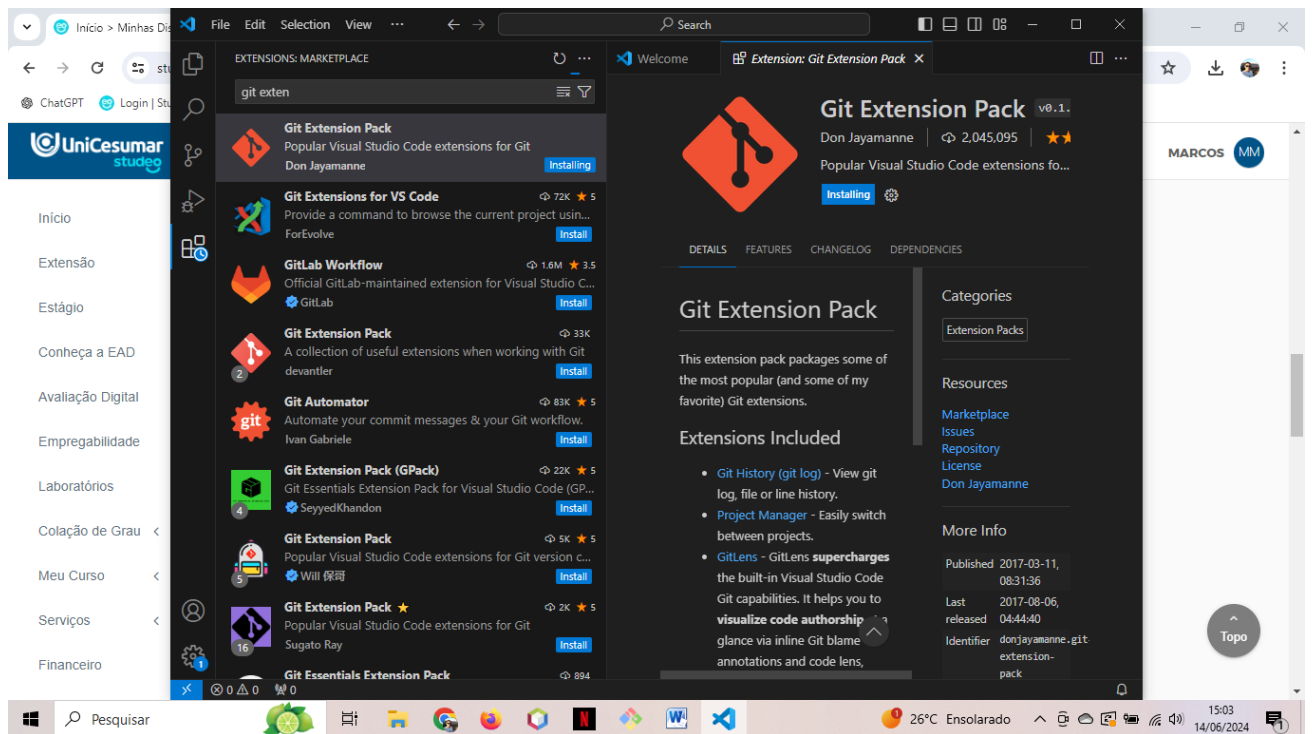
Início > Minhas Dis
ChatGPT Login | St
UniCesumar studeo
MARCOS MM
Início
Extensão
Estágio
Conheça a EAD
Avaliação Digital
Empregabilidade
Laboratórios
Colação de Grau
Meu Curso
Serviços
Financeiro
Topo

File Edit Selection View ··· Search

EXTENSIONS: MARKETPLACE
git exten

Git Extension Pack
Popular Visual Studio Code extensions for Git
Don Jayamanne
Installing

Git Extensions for VS Code 72K ★ 5
Provide a command to browse the current project usin...
ForEvolve
Install

GitLab Workflow 1.6M ★ 3.5
Official GitLab-maintained extension for Visual Studio C...
GitLab
Install

Git Extension Pack 33K
A collection of useful extensions when working with Git
devantler
Install

Git Automator 83K ★ 5
Automate your commit messages & your Git workflow.
Ivan Gabriele
Install

Git Extension Pack (GPack) 22K ★ 5
Git Essentials Extension Pack for Visual Studio Code (GP...
SeyyedKhandon
Install

Git Extension Pack 5K ★ 5
Popular Visual Studio Code extensions for Git version c...
Will 保哥
Install

Git Extension Pack ★ 2K ★ 5
Popular Visual Studio Code extensions for Git
Sugato Ray
Install

Git Essentials Extension Pack 894

Welcome
Extension: Git Extension Pack

Git Extension Pack v0.1.
Don Jayamanne 2,045,095
Popular Visual Studio Code extensions fo...
Installing

DETAILS FEATURES CHANGELOG DEPENDENCIES

Git Extension Pack
This extension pack packages some of the most popular (and some of my favorite) Git extensions.
Extensions Included
• Git History (git log) - View git log, file or line history.
• Project Manager - Easily switch between projects.
• GitLens - GitLens supercharges the built-in Visual Studio Code Git capabilities. It helps you to visualize code authorship at a glance via inline Git blame annotations and code lens,

Categories
Extension Packs
Resources
Marketplace
Issues
Repository
License
Don Jayamanne
More Info
Published 2017-03-11, 08:31:36
Last released 2017-08-06, 04:44:40
Identifier donjayamanne.git extension-pack

⊗ 0 ⚠ 0 ⑃ 0

Pesquisar
26°C Ensolarado
15:03
14/06/2024